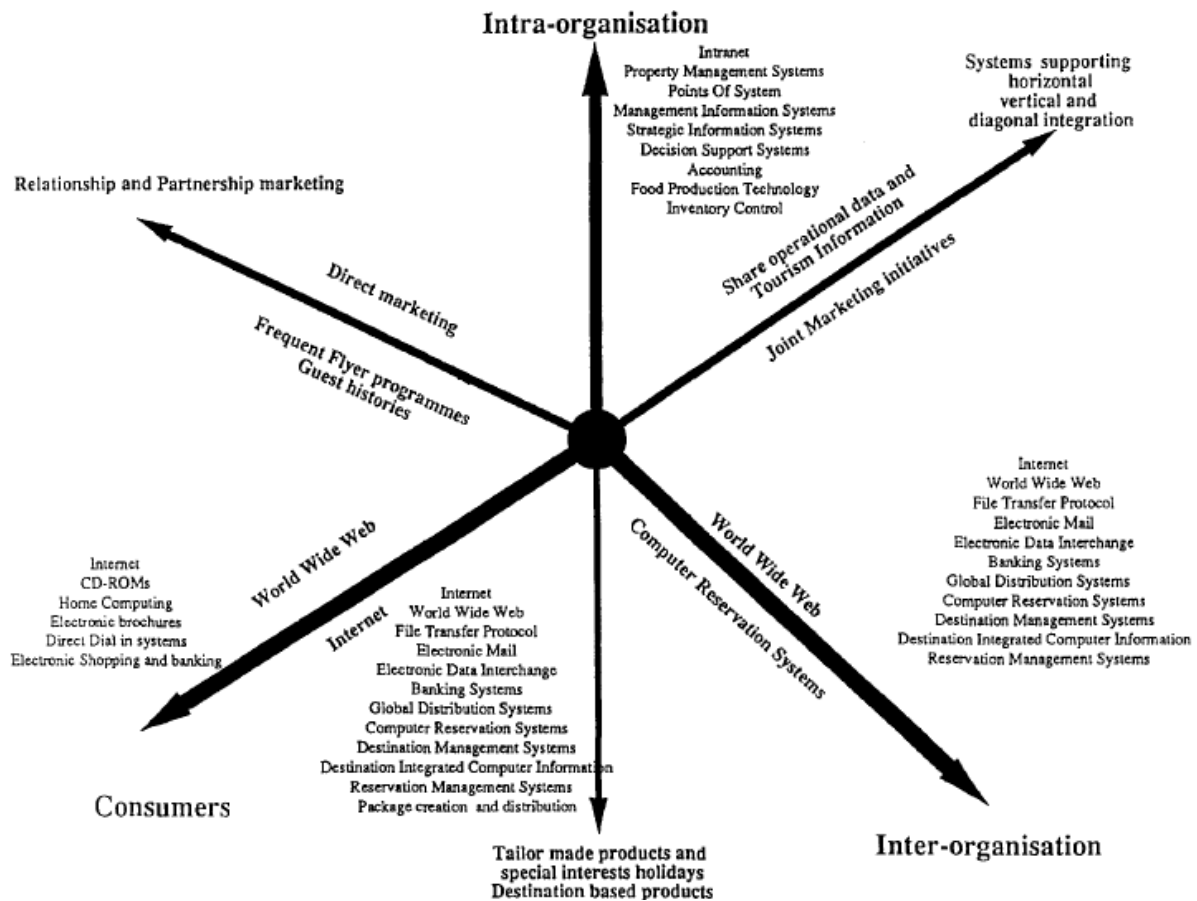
Intra-organisation

Intranet
Property Management Systems
Points Of System
Management Information Systems
Strategic Information Systems
Decision Support Systems
Accounting
Food Production Technology
Inventory Control

Systems supporting horizontal vertical and diagonal integration

Relationship and Partnership marketing

Share operational data and Tourism Information

Joint Marketing initiatives

Direct marketing

Frequent Flyer programmes
Guest histories

Internet
World Wide Web
File Transfer Protocol
Electronic Mail
Electronic Data Interchange
Banking Systems
Global Distribution Systems
Computer Reservation Systems
Destination Management Systems
Destination Integrated Computer Information
Reservation Management Systems

World Wide Web

Internet
CD-ROMs
Home Computing
Electronic brochures
Direct Dial in systems
Electronic Shopping and banking

World Wide Web

Computer Reservation Systems

Internet

Internet
World Wide Web
File Transfer Protocol
Electronic Mail
Electronic Data Interchange
Banking Systems
Global Distribution Systems
Computer Reservation Systems
Destination Management Systems
Destination Integrated Computer Information
Reservation Management Systems
Package creation and distribution

Consumers

Inter-organisation

Tailor made products and special interests holidays
Destination based products